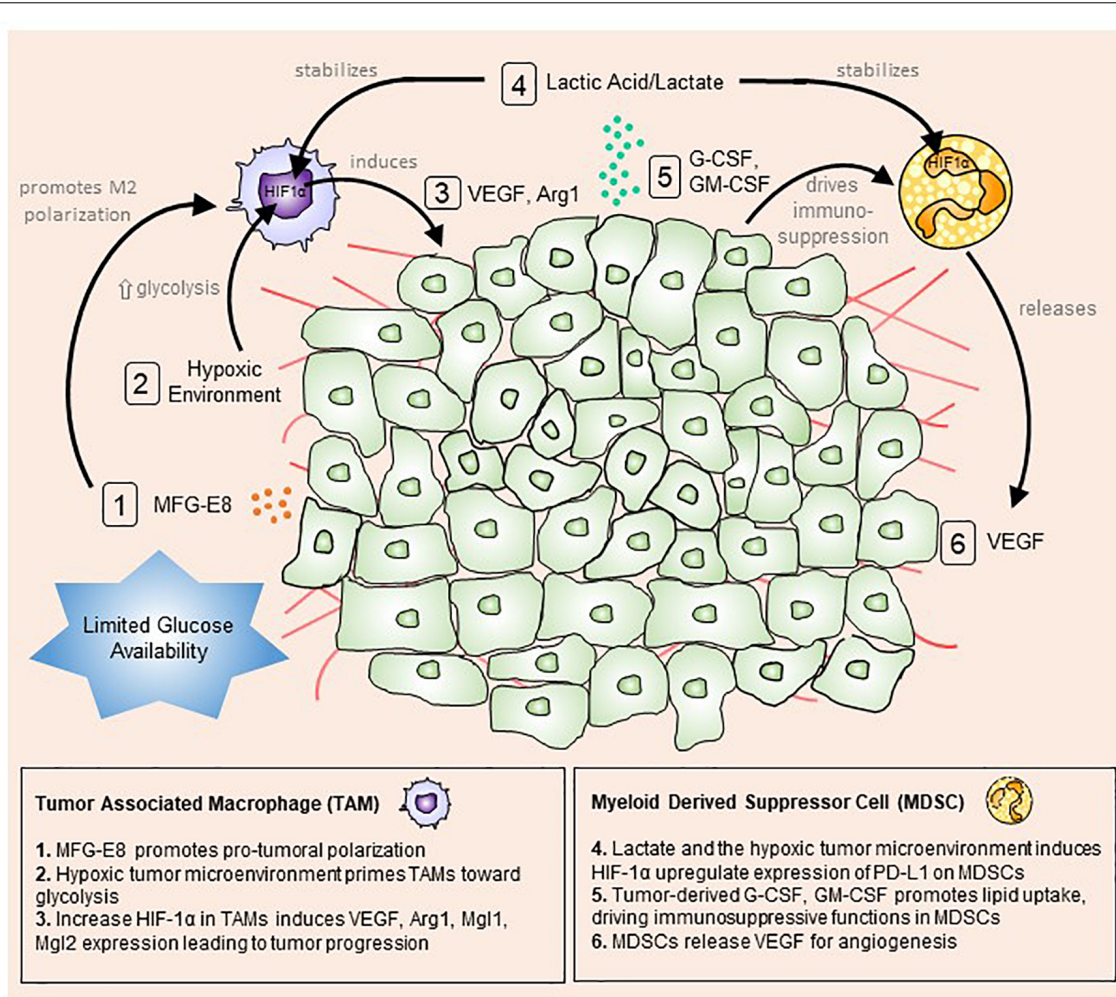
stabilizes

4 Lactic Acid/Lactate

stabilizes

promotes M2 polarization

HIF1α

induces

3 VEGF, Arg1

5 G-CSF, GM-CSF

drives immuno-suppression

HIF1α

⇧glycolysis

releases

2 Hypoxic Environment

1 MFG-E8

6 VEGF

Limited Glucose Availability

**Tumor Associated Macrophage (TAM)**

**1.** MFG-E8 promotes pro-tumoral polarization
**2.** Hypoxic tumor microenvironment primes TAMs toward glycolysis
**3.** Increase HIF-1α in TAMs induces VEGF, Arg**1**, Mgl1, Mgl2 expression leading to tumor progression

**Myeloid Derived Suppressor Cell (MDSC)**

**4.** Lactate and the hypoxic tumor microenvironment induces HIF-1α upregulate expression of PD-L1 on MDSCs
**5.** Tumor-derived G-CSF, GM-CSF promotes lipid uptake, driving immunosuppressive functions in MDSCs
**6.** MDSCs release VEGF for angiogenesis